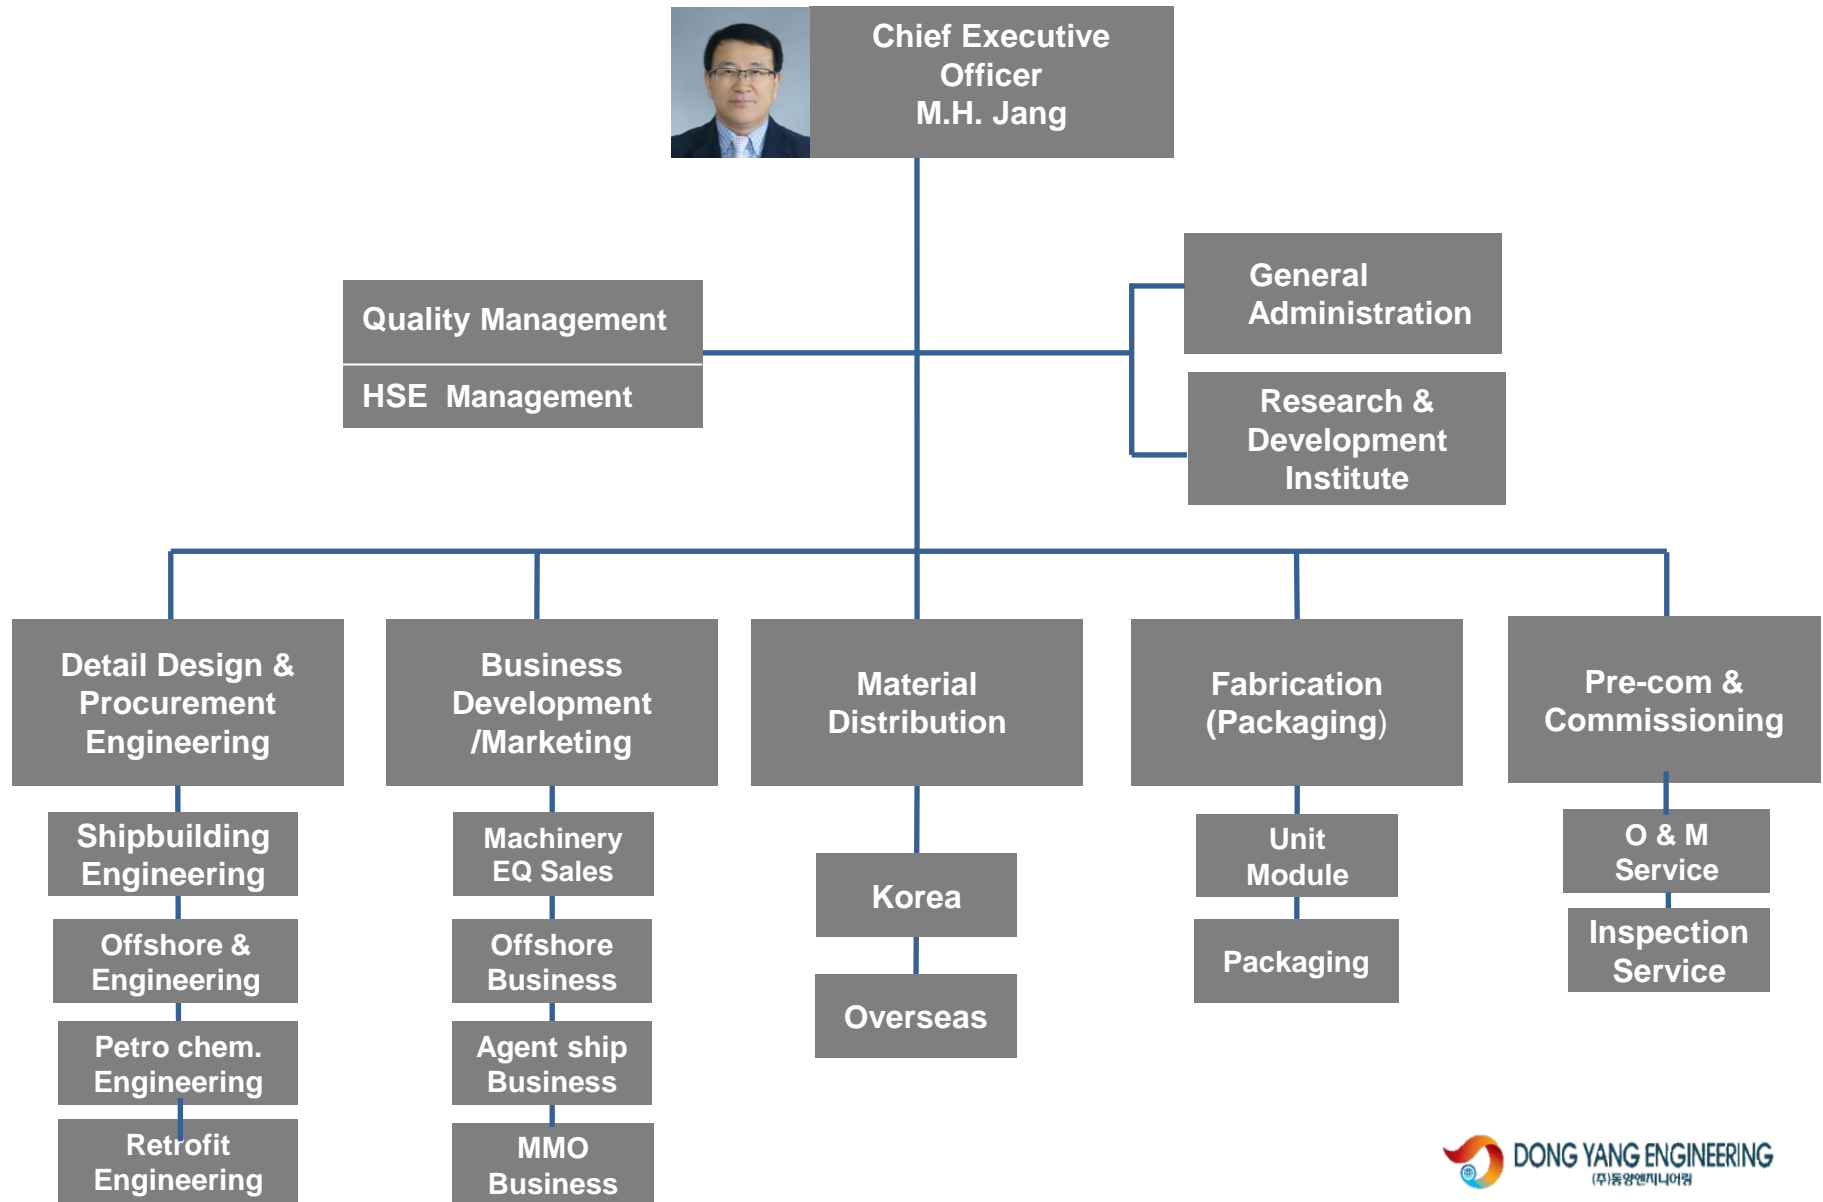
Chief Executive Officer
M.H. Jang

Quality Management

HSE Management

General Administration

Research & Development Institute

Detail Design & Procurement Engineering

Shipbuilding Engineering

Offshore & Engineering

Petro chem. Engineering

Retrofit Engineering

Business Development /Marketing

Machinery EQ Sales

Offshore Business

Agent ship Business

MMO Business

Material Distribution

Korea

Overseas

Fabrication (Packaging)

Unit Module

Packaging

Pre-com & Commissioning

O & M Service

Inspection Service

DONG YANG ENGINEERING
(주)동양엔지니어링